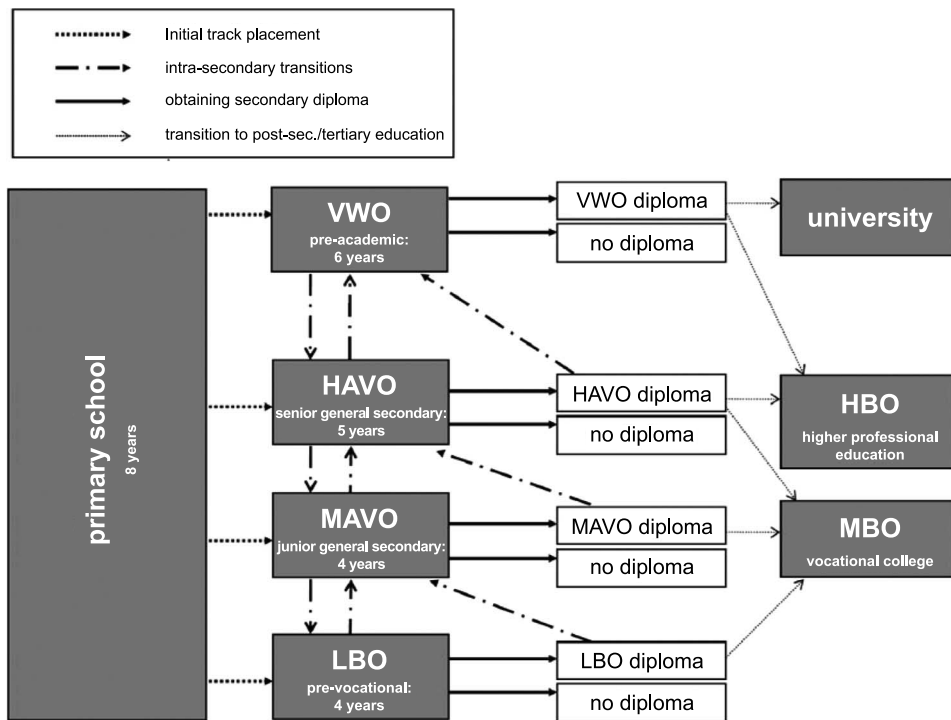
Initial track placement
intra-secondary transitions
obtaining secondary diploma
transition to post-sec./tertiary education

primary school
8 years

VWO
pre-academic:
6 years

VWO diploma
no diploma

university

HAVO
senior general secondary:
5 years

HAVO diploma
no diploma

HBO
higher professional education

MAVO
junior general secondary:
4 years

MAVO diploma
no diploma

MBO
vocational college

LBO
pre-vocational:
4 years

LBO diploma
no diploma